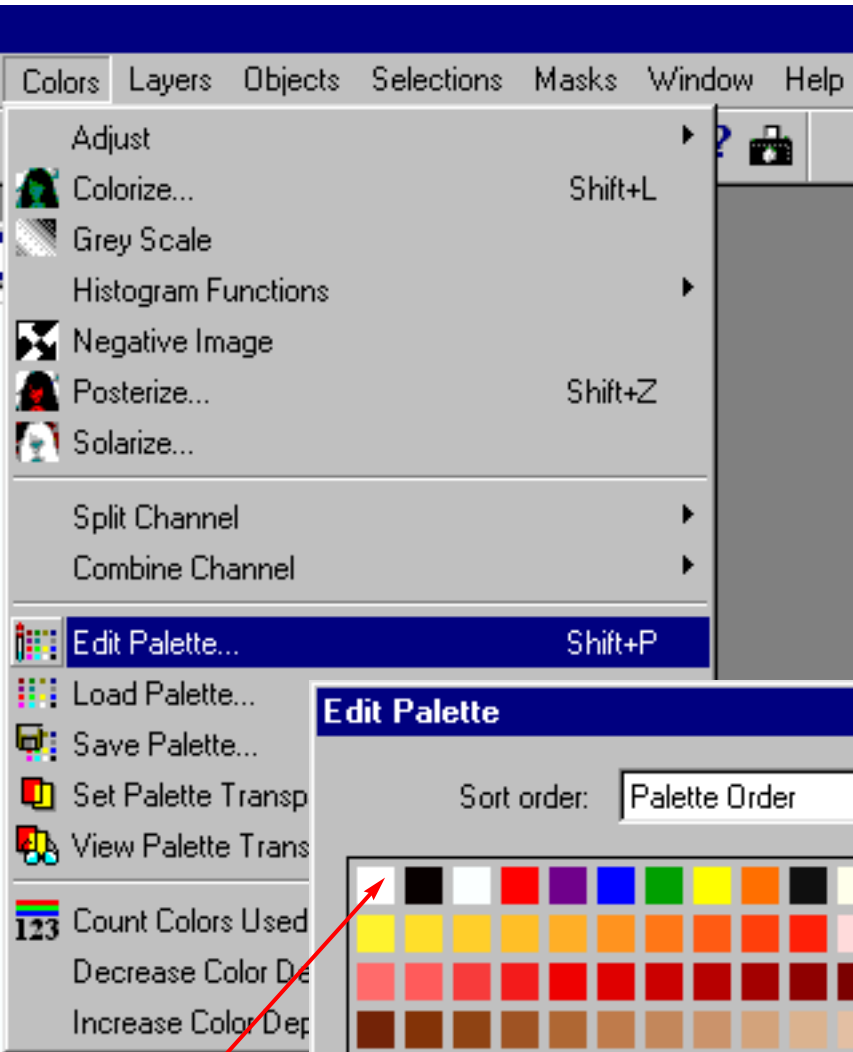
Colors Layers Objects Selections Masks Window Help

Adjust
Colorize... Shift+L
Grey Scale
Histogram Functions
Negative Image
Posterize... Shift+Z
Solarize...

Split Channel
Combine Channel

Edit Palette... Shift+P
Load Palette...
Save Palette...
Set Palette Transp
View Palette Trans

Count Colors Used
Decrease Color De
Increase Color Dep

Edit Palette

Sort order: Palette Order